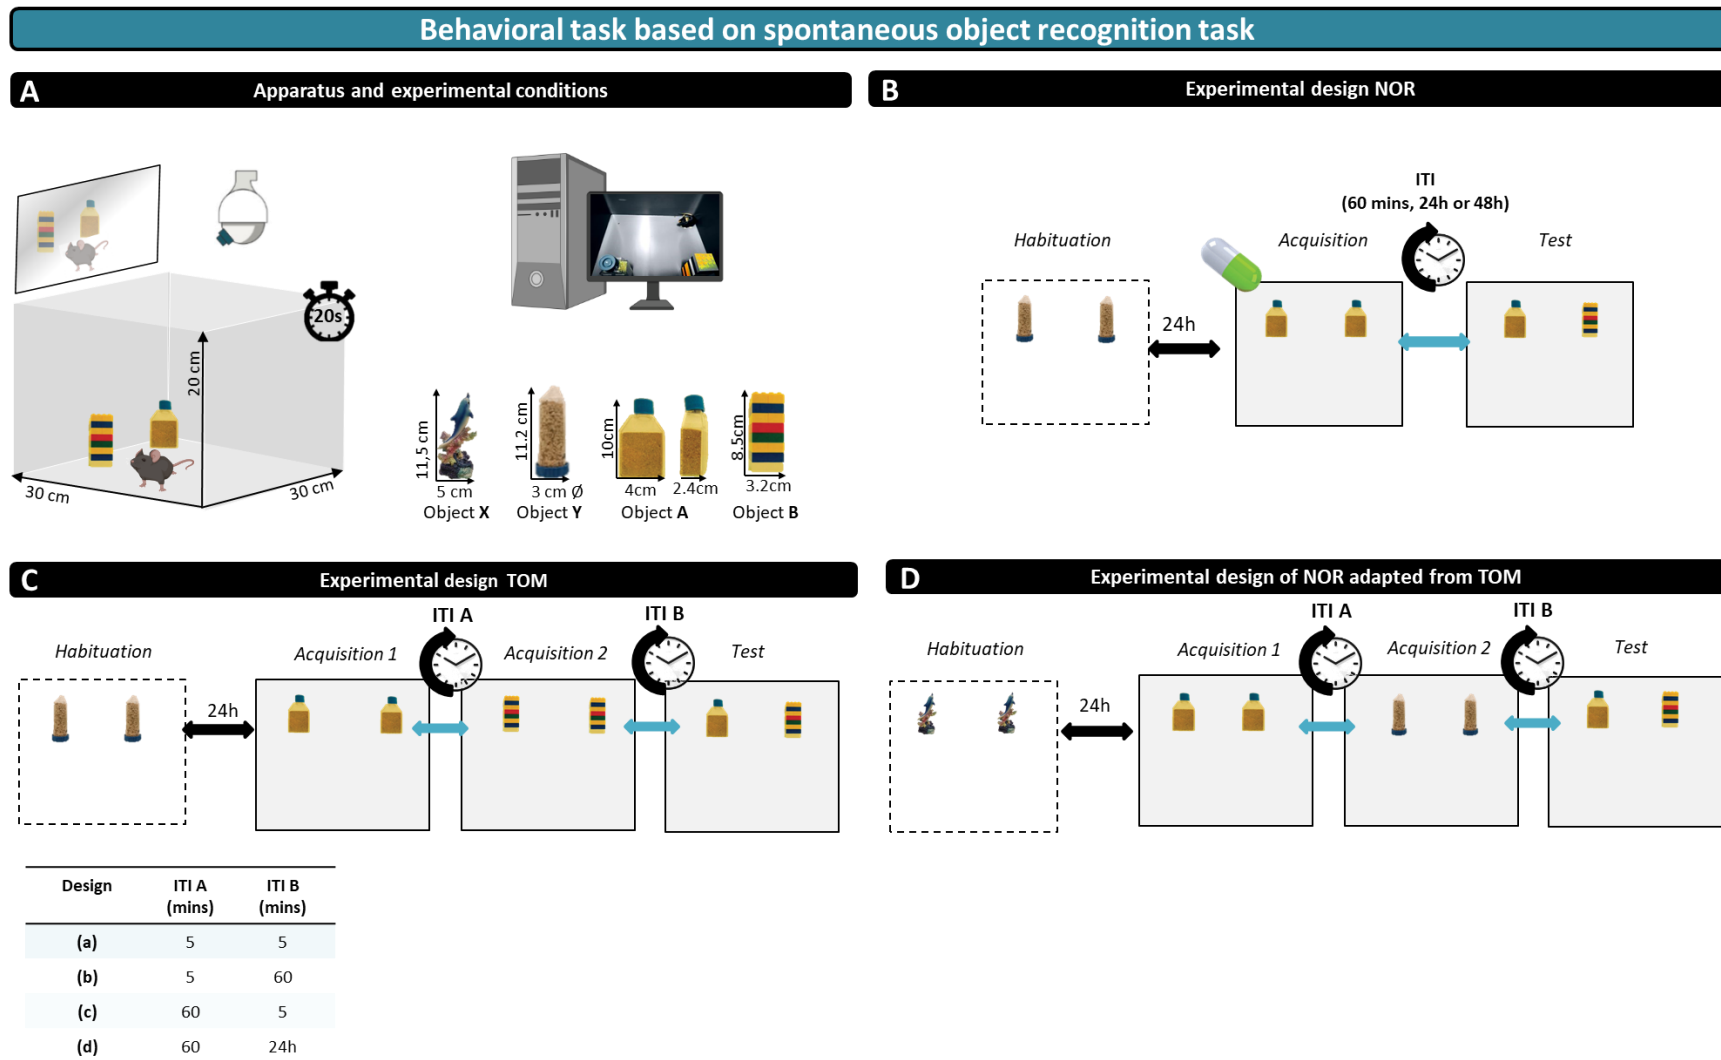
Behavioral task based on spontaneous object recognition task

A Apparatus and experimental conditions

20s

20 cm

30 cm

30 cm

11,5 cm
5 cm
Object X

11.2 cm
3 cm Ø
Object Y

10cm
4cm
2.4cm
Object A

8.5cm
3.2cm
Object B

B Experimental design NOR

ITI
(60 mins, 24h or 48h)

Habituation

24h

Acquisition

Test

C Experimental design TOM

Habituation

24h

Acquisition 1

ITI A

Acquisition 2

ITI B

Test

| Design | ITI A (mins) | ITI B (mins) |
|---|---|---|
| (a) | 5 | 5 |
| (b) | 5 | 60 |
| (c) | 60 | 5 |
| (d) | 60 | 24h |

D Experimental design of NOR adapted from TOM

Habituation

24h

Acquisition 1

ITI A

Acquisition 2

ITI B

Test